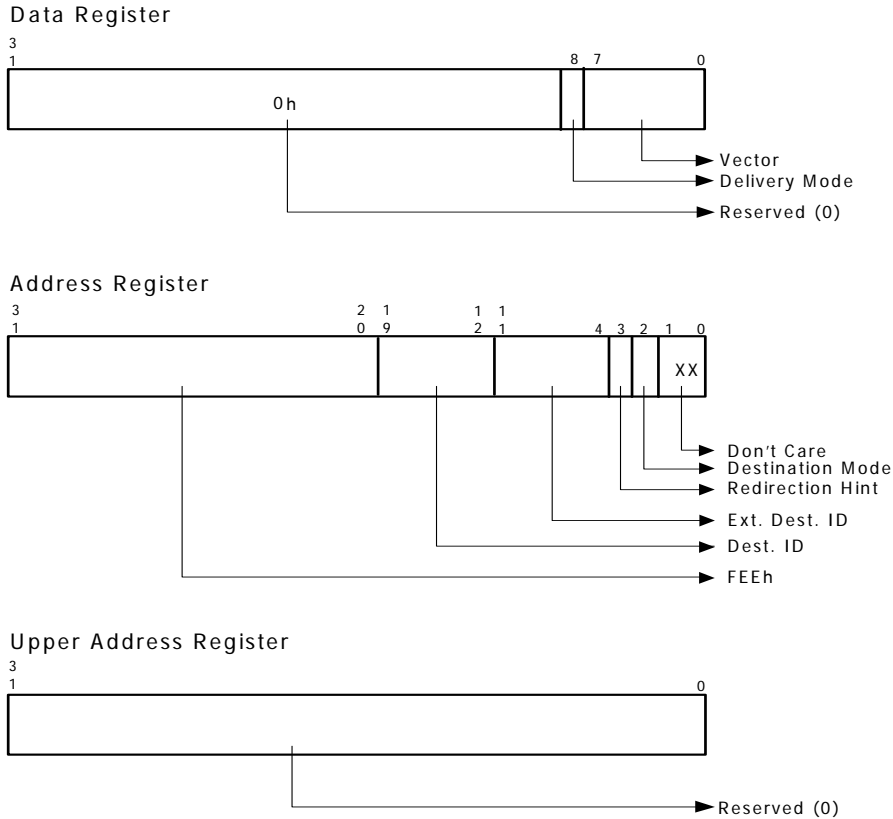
Data Register

3
1

8 7 0

0h

Vector
Delivery Mode
Reserved (0)

Address Register

3
1

2
0

1
9

1
2

1
1

4 3 2 1 0

XX

Don't Care
Destination Mode
Redirection Hint
Ext. Dest. ID
Dest. ID
FEEh

Upper Address Register

3
1

0

Reserved (0)